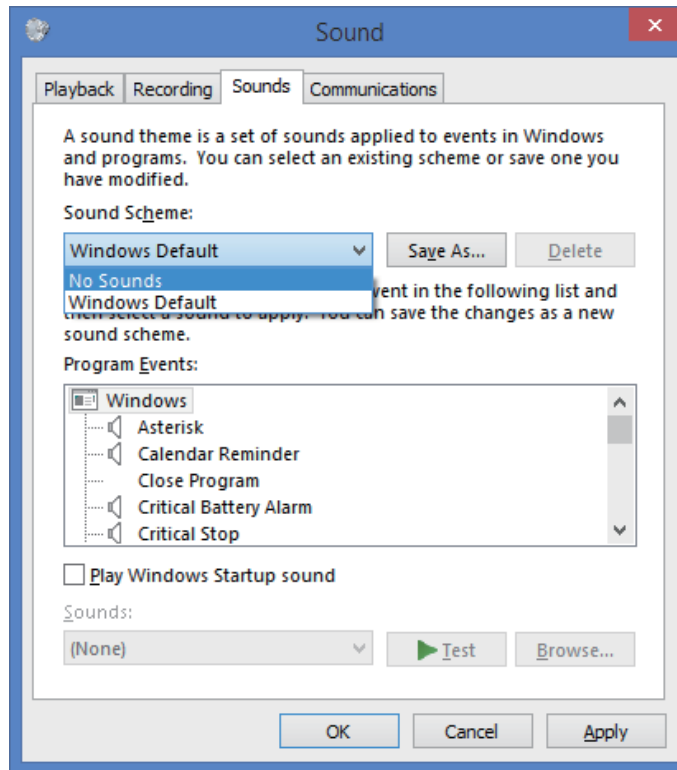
Sound

Playback Recording Sounds Communications

A sound theme is a set of sounds applied to events in Windows and programs. You can select an existing scheme or save one you have modified.

Sound Scheme:

Windows Default

Save As...

Delete

No Sounds

Windows Default

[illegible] vent in the following list and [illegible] You can save the changes as a new sound scheme.

Program Events:

Windows

Asterisk

Calendar Reminder

Close Program

Critical Battery Alarm

Critical Stop

Play Windows Startup sound

Sounds:

(None)

Test

Browse...

OK

Cancel

Apply